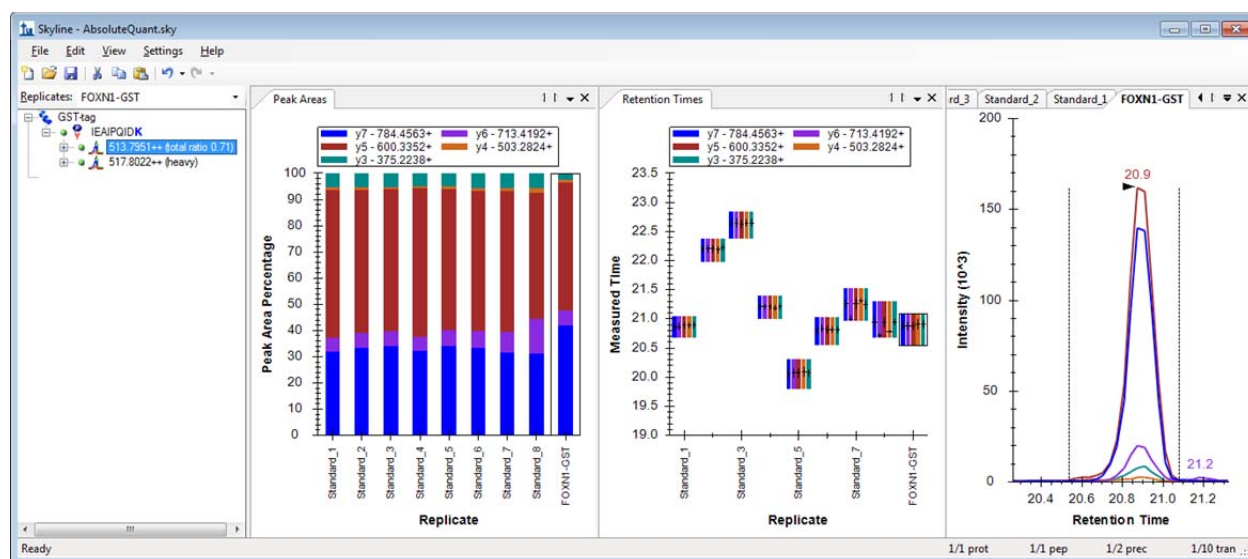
Skyline - AbsoluteQuant.sky

File Edit View Settings Help

Replicates: FOXN1-GST

GST-tag
IEAIPQIDK
513.7951++ (total ratio 0.71)
517.8022++ (heavy)

Peak Areas

y7 - 784.4563+
y6 - 713.4192+
y5 - 600.3352+
y4 - 503.2824+
y3 - 375.2238+

Peak Area Percentage

100
90
80
70
60
50
40
30
20
10
0

Standard_1
Standard_2
Standard_3
Standard_4
Standard_5
Standard_6
Standard_7
Standard_8
FOXN1-GST

Replicate

Retention Times

y7 - 784.4563+
y6 - 713.4192+
y5 - 600.3352+
y4 - 503.2824+
y3 - 375.2238+

Measured Time

23.5
23.0
22.5
22.0
21.5
21.0
20.5
20.0
19.5
19.0

Standard_1
Standard_3
Standard_5
Standard_7
FOXN1-GST

Replicate

rd_3 | Standard_2 | Standard_1 | FOXN1-GST

Intensity (10^3)

200
150
100
50
0

20.9
21.2

20.4 20.6 20.8 21.0 21.2

Retention Time

Ready
1/1 prot
1/1 pep
1/2 prec
1/10 tran